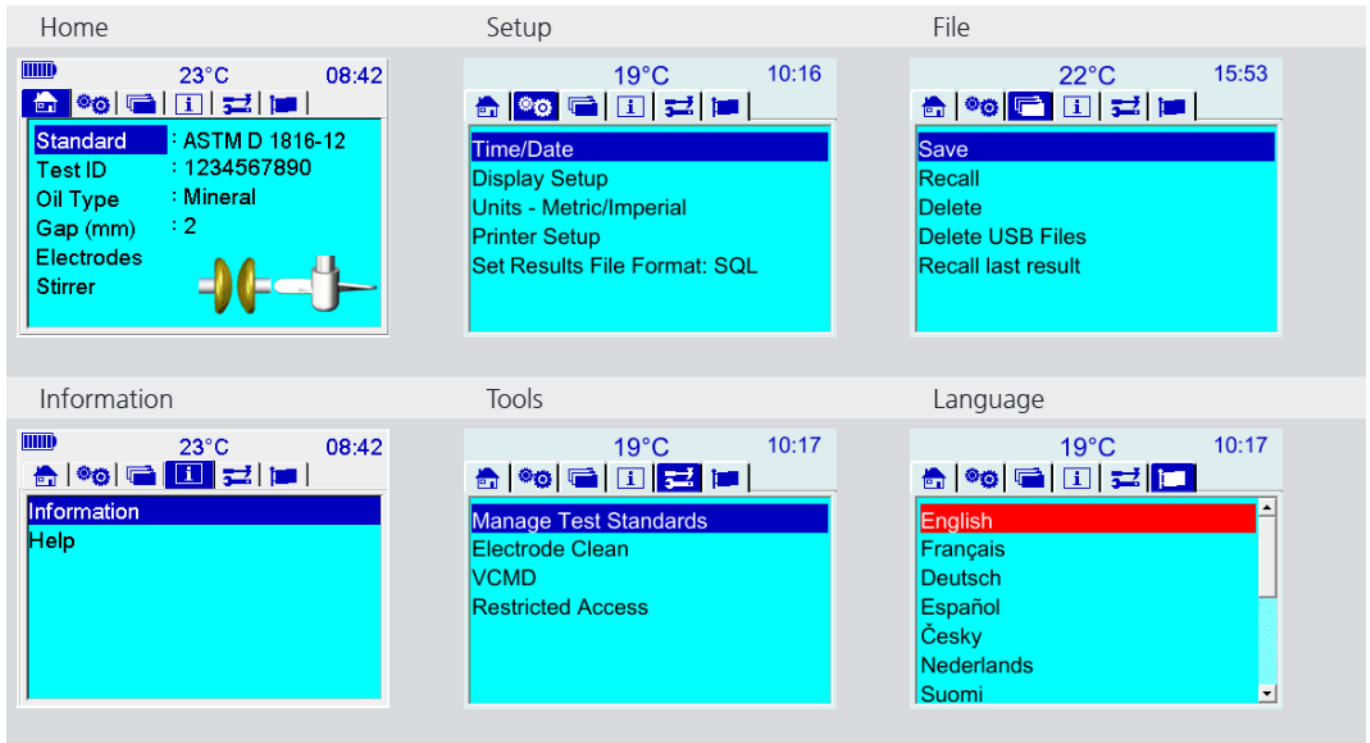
Home

23°C 08:42

Standard : ASTM D 1816-12
Test ID : 1234567890
Oil Type : Mineral
Gap (mm) : 2
Electrodes
Stirrer

Setup

19°C 10:16

Time/Date
Display Setup
Units - Metric/Imperial
Printer Setup
Set Results File Format: SQL

File

22°C 15:53

Save
Recall
Delete
Delete USB Files
Recall last result

Information

23°C 08:42

Information
Help

Tools

19°C 10:17

Manage Test Standards
Electrode Clean
VCMD
Restricted Access

Language

19°C 10:17

English
Français
Deutsch
Español
Česky
Nederlands
Suomi